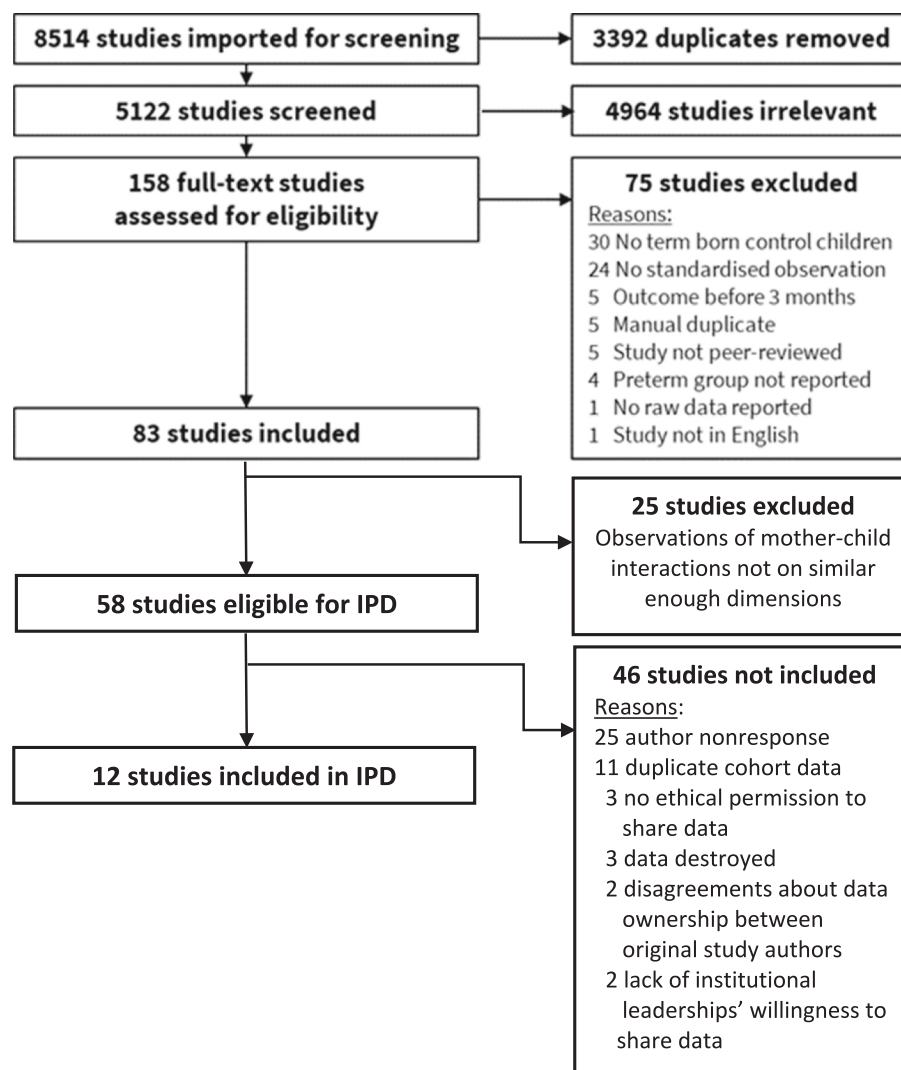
8514 studies imported for screening

3392 duplicates removed

5122 studies screened

4964 studies irrelevant

158 full-text studies assessed for eligibility

75 studies excluded
Reasons:
30 No term born control children
24 No standardised observation
5 Outcome before 3 months
5 Manual duplicate
5 Study not peer-reviewed
4 Preterm group not reported
1 No raw data reported
1 Study not in English

83 studies included

25 studies excluded
Observations of mother-child interactions not on similar enough dimensions

58 studies eligible for IPD

46 studies not included
Reasons:
25 author nonresponse
11 duplicate cohort data
3 no ethical permission to share data
3 data destroyed
2 disagreements about data ownership between original study authors
2 lack of institutional leaderships' willingness to share data

12 studies included in IPD